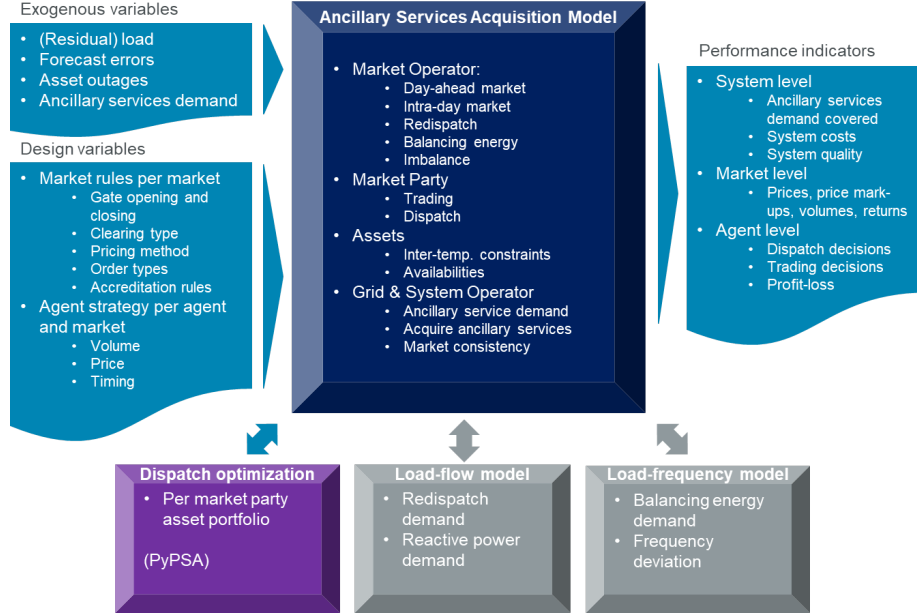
Exogenous variables

- (Residual) load
- Forecast errors
- Asset outages
- Ancillary services demand

Design variables

- Market rules per market
  - Gate opening and closing
  - Clearing type
  - Pricing method
  - Order types
  - Accreditation rules
- Agent strategy per agent and market
  - Volume
  - Price
  - Timing

Ancillary Services Acquisition Model

- Market Operator:
  - Day-ahead market
  - Intra-day market
  - Redispatch
  - Balancing energy
  - Imbalance
- Market Party
  - Trading
  - Dispatch
- Assets
  - Inter-temp. constraints
  - Availabilities
- Grid & System Operator
  - Ancillary service demand
  - Acquire ancillary services
  - Market consistency

Performance indicators

- System level
  - Ancillary services demand covered
  - System costs
  - System quality
- Market level
  - Prices, price mark-ups, volumes, returns
- Agent level
  - Dispatch decisions
  - Trading decisions
  - Profit-loss

Dispatch optimization

- Per market party asset portfolio

(PyPSA)

Load-flow model

- Redispatch demand
- Reactive power demand

Load-frequency model

- Balancing energy demand
- Frequency deviation